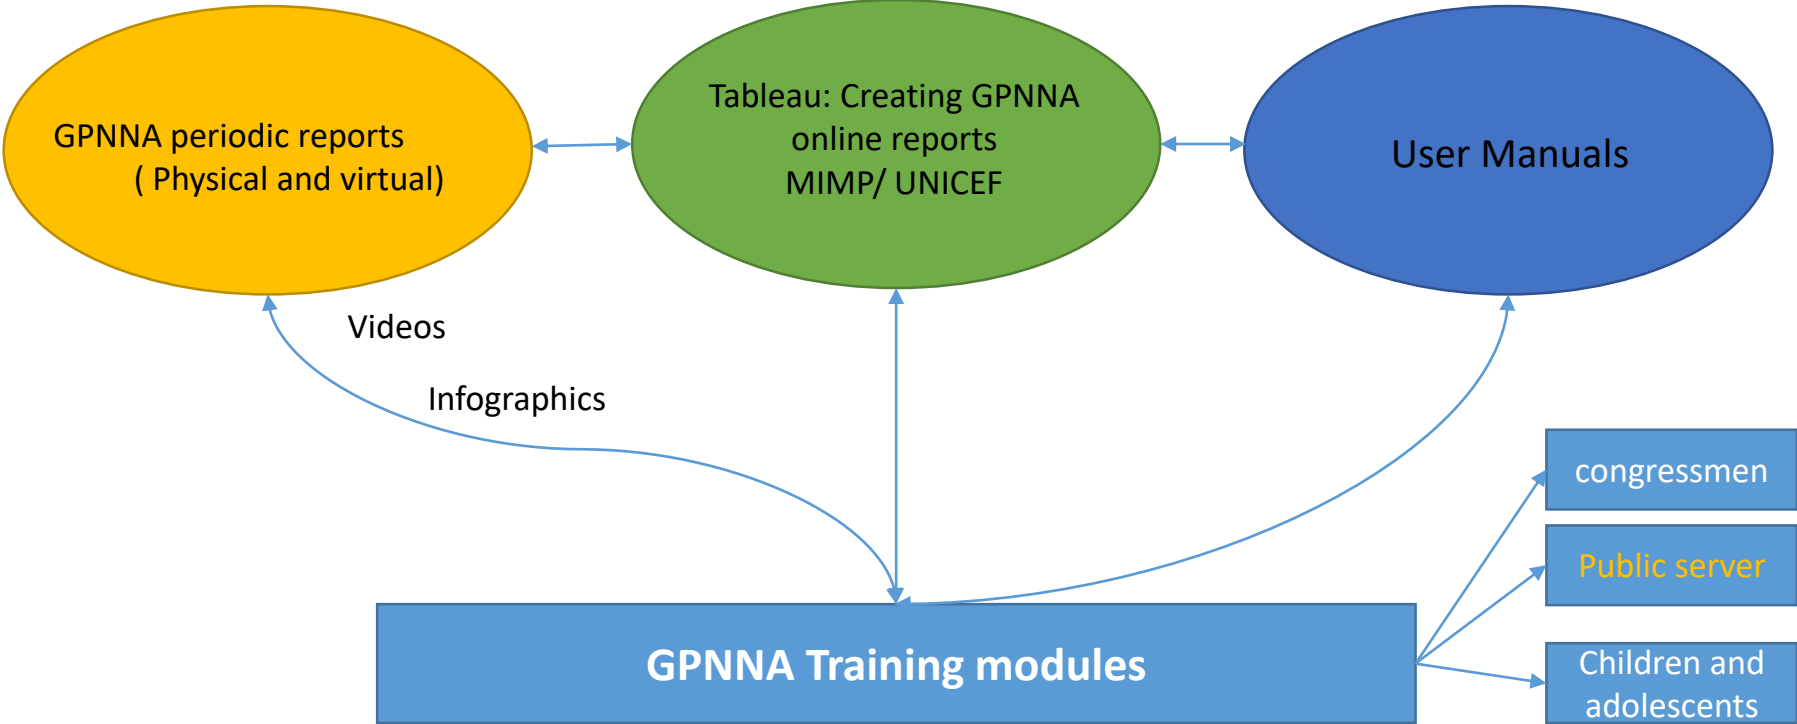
GPNNA periodic reports
( Physical and virtual)

Tableau: Creating GPNNA online reports
MIMP/ UNICEF

User Manuals

Videos

Infographics

congressmen

Public server

Children and adolescents

GPNNA Training modules